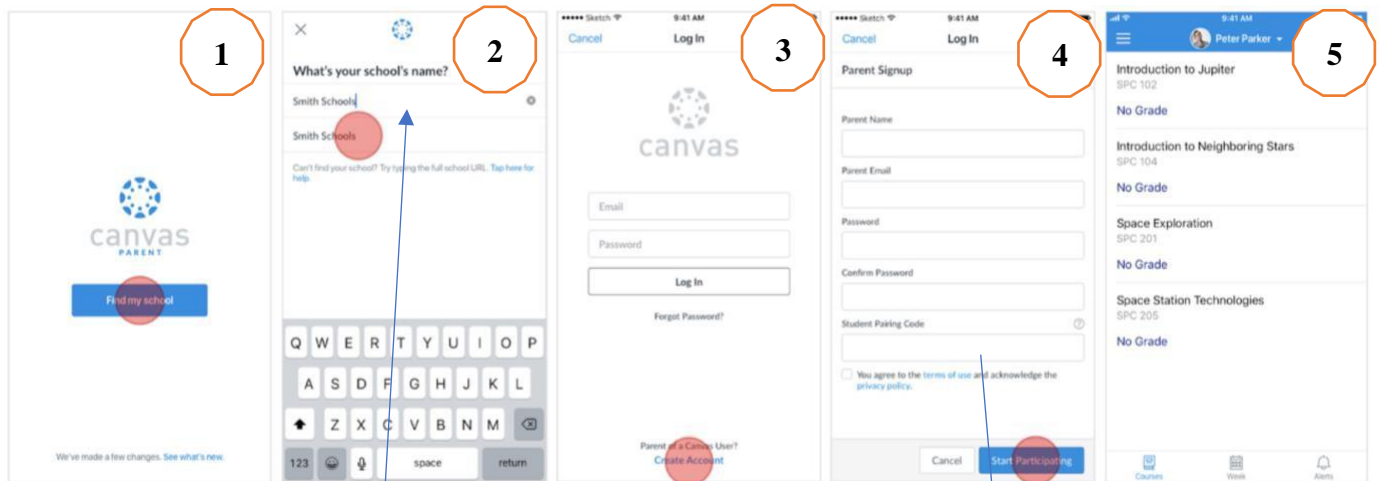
1

canvas
PARENT

Find my school

We've made a few changes. See what's new.

2

What's your school's name?

Smith Schools

Smith Schools

Can't find your school? Try typing the full school URL. Tap here for help.

Q W E R T Y U I O P
A S D F G H J K L
Z X C V B N M
123 space return

3

••••• Sketch 9:41 AM

Cancel Log In

canvas

Email

Password

Log In

Forgot Password?

Parent of a Canvas User?
Create Account

4

••••• Sketch 9:41 AM

Cancel Log In

Parent Signup

Parent Name

Parent Email

Password

Confirm Password

Student Pairing Code

You agree to the terms of use and acknowledge the privacy policy.

Cancel Start Participating

5

9:41 AM

Peter Parker

Introduction to Jupiter
SPC 102
No Grade

Introduction to Neighboring Stars
SPC 104
No Grade

Space Exploration
SPC 201
No Grade

Space Station Technologies
SPC 205
No Grade

Courses Week Alerts